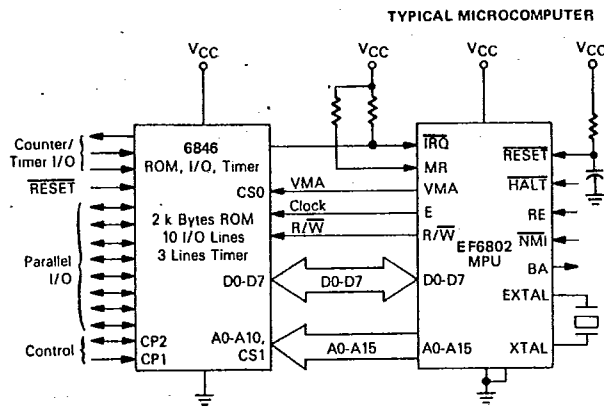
TYPICAL MICROCOMPUTER

$V_{CC}$
$V_{CC}$
$V_{CC}$
$V_{CC}$

Counter/ Timer I/O

$\overline{RESET}$

Parallel I/O

Control

6846
ROM, I/O, Timer

CS0

2 k Bytes ROM
10 I/O Lines
3 Lines Timer

D0-D7

CP2
CP1

A0-A10, CS1

VMA
Clock
$R/\overline{W}$

D0-D7

A0-A15

$\overline{IRQ}$
MR
VMA
E
$R/\overline{W}$

EF6802
MPU

D0-D7

A0-A15

$\overline{RESET}$
$\overline{HALT}$
RE
$\overline{NMI}$
BA
EXTAL
XTAL